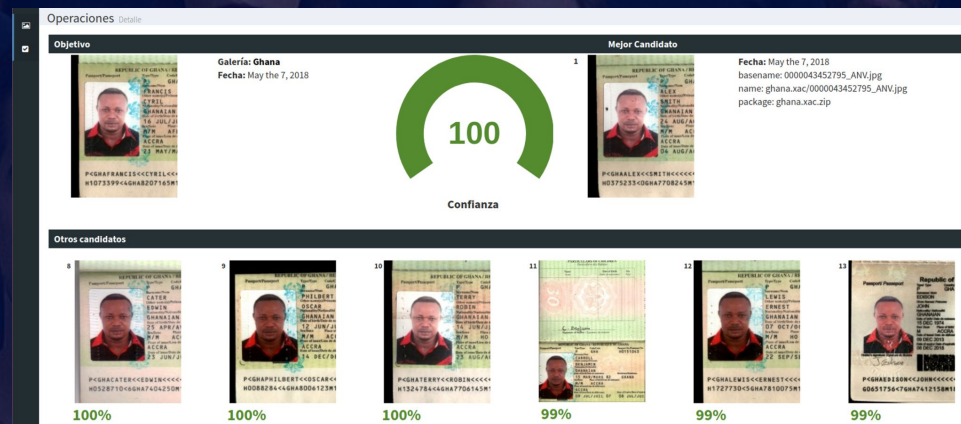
Operaciones Detalle

Objetivo

REPUBLIC OF GHANA
CYRIL
FRANCIS
GHANAIAN
14 JUL
M/M
ACCRA
P<GHAFRANCIS<<CYRIL<<<
H1073399<4GHA8207165M

Galería: Ghana
Fecha: May the 7, 2018

100

Confianza

Mejor Candidato

1

REPUBLIC OF GHANA
ALEX
SMITH
GHANAIAN
24 AUG
M/M
ACCRA
P<GHAALES<<SMITH<<<<<<
H0375233<6GHA7708245M

Fecha: May the 7, 2018
basename: 0000043452795_ANV.jpg
name: ghana.xac/0000043452795_ANV.jpg
package: ghana.xac.zip

Otros candidatos

8
REPUBLIC OF GHANA
CATER
EDWIN
GHANAIAN
25 APR
ACCRA
P<GHACATER<<EDWIN<<<<
H0528710<4GHA7404250M
100%

9
REPUBLIC OF GHANA
PHILBERT
OSCAR
GHANAIAN
12 JUN
P<GHAPHILBERT<<OSCAR<<
H0088284<4GHA8006123M
100%

10
REPUBLIC OF GHANA
TERRY
ROBIN
GHANAIAN
14 DEC
P<GHATERRY<<ROBIN<<<<<
H1324784<6GHA7706145M
100%

11
GHANAIAN
ACCRA
99%

12
REPUBLIC OF GHANA
LEWIS
ERNEST
GHANAIAN
07 OCT
22 SEP
P<GHALEWIS<<ERNEST<<<<
H1727730<5GHA7810075M
99%

13
Republic of
Passport
EDISON
JOHN
GHANAIAN
ACCRA
P<GHAEDISON<<JOHN<<<<<
G0651756<7GHA7412158M
99%